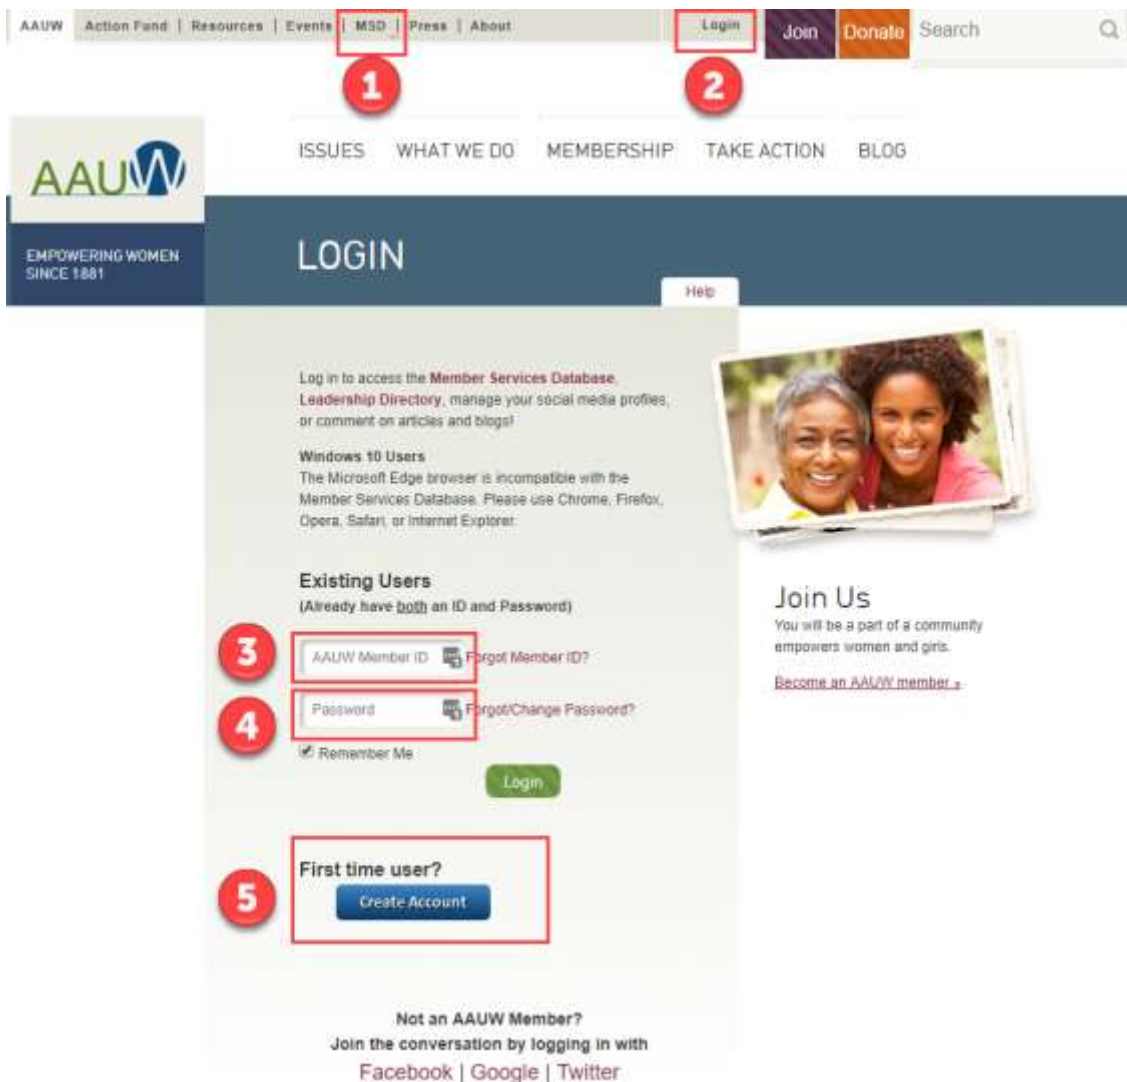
AAUW | Action Fund | Resources | Events | MSD | Press | About

Login

Join

Donate

Search

1

2

AAUW

ISSUES WHAT WE DO MEMBERSHIP TAKE ACTION BLOG

EMPOWERING WOMEN SINCE 1881

LOGIN

Help

Log in to access the Member Services Database, Leadership Directory, manage your social media profiles, or comment on articles and blogs!

Windows 10 Users
The Microsoft Edge browser is incompatible with the Member Services Database. Please use Chrome, Firefox, Opera, Safari, or Internet Explorer.

Existing Users
(Already have both an ID and Password)

3

AAUW Member ID

Forgot Member ID?

4

Password

Forgot/Change Password?

Remember Me

Login

First time user?

5

Create Account

Not an AAUW Member?
Join the conversation by logging in with
Facebook | Google | Twitter

Join Us
You will be a part of a community empowers women and girls.

Become an AAUW member »